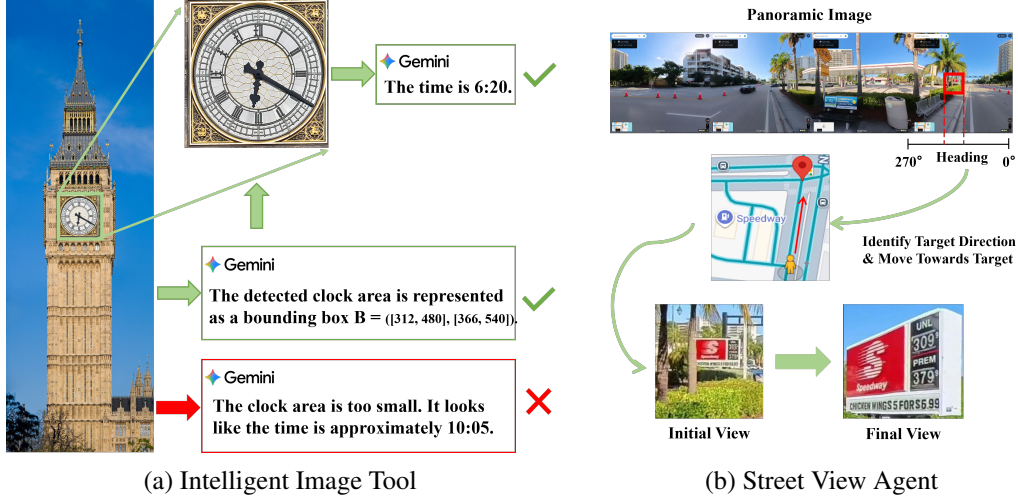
Gemini
The time is 6:20.

Gemini
The detected clock area is represented as a bounding box B = ([312, 480], [366, 540]).

Gemini
The clock area is too small. It looks like the time is approximately 10:05.

(a) Intelligent Image Tool

Panoramic Image

270°
Heading
0°

Speedway

Identify Target Direction & Move Towards Target

Initial View

Final View

Speedway
UNL
309
PREM
379
CHICKEN WINGS 5 FOR $5.99

(b) Street View Agent